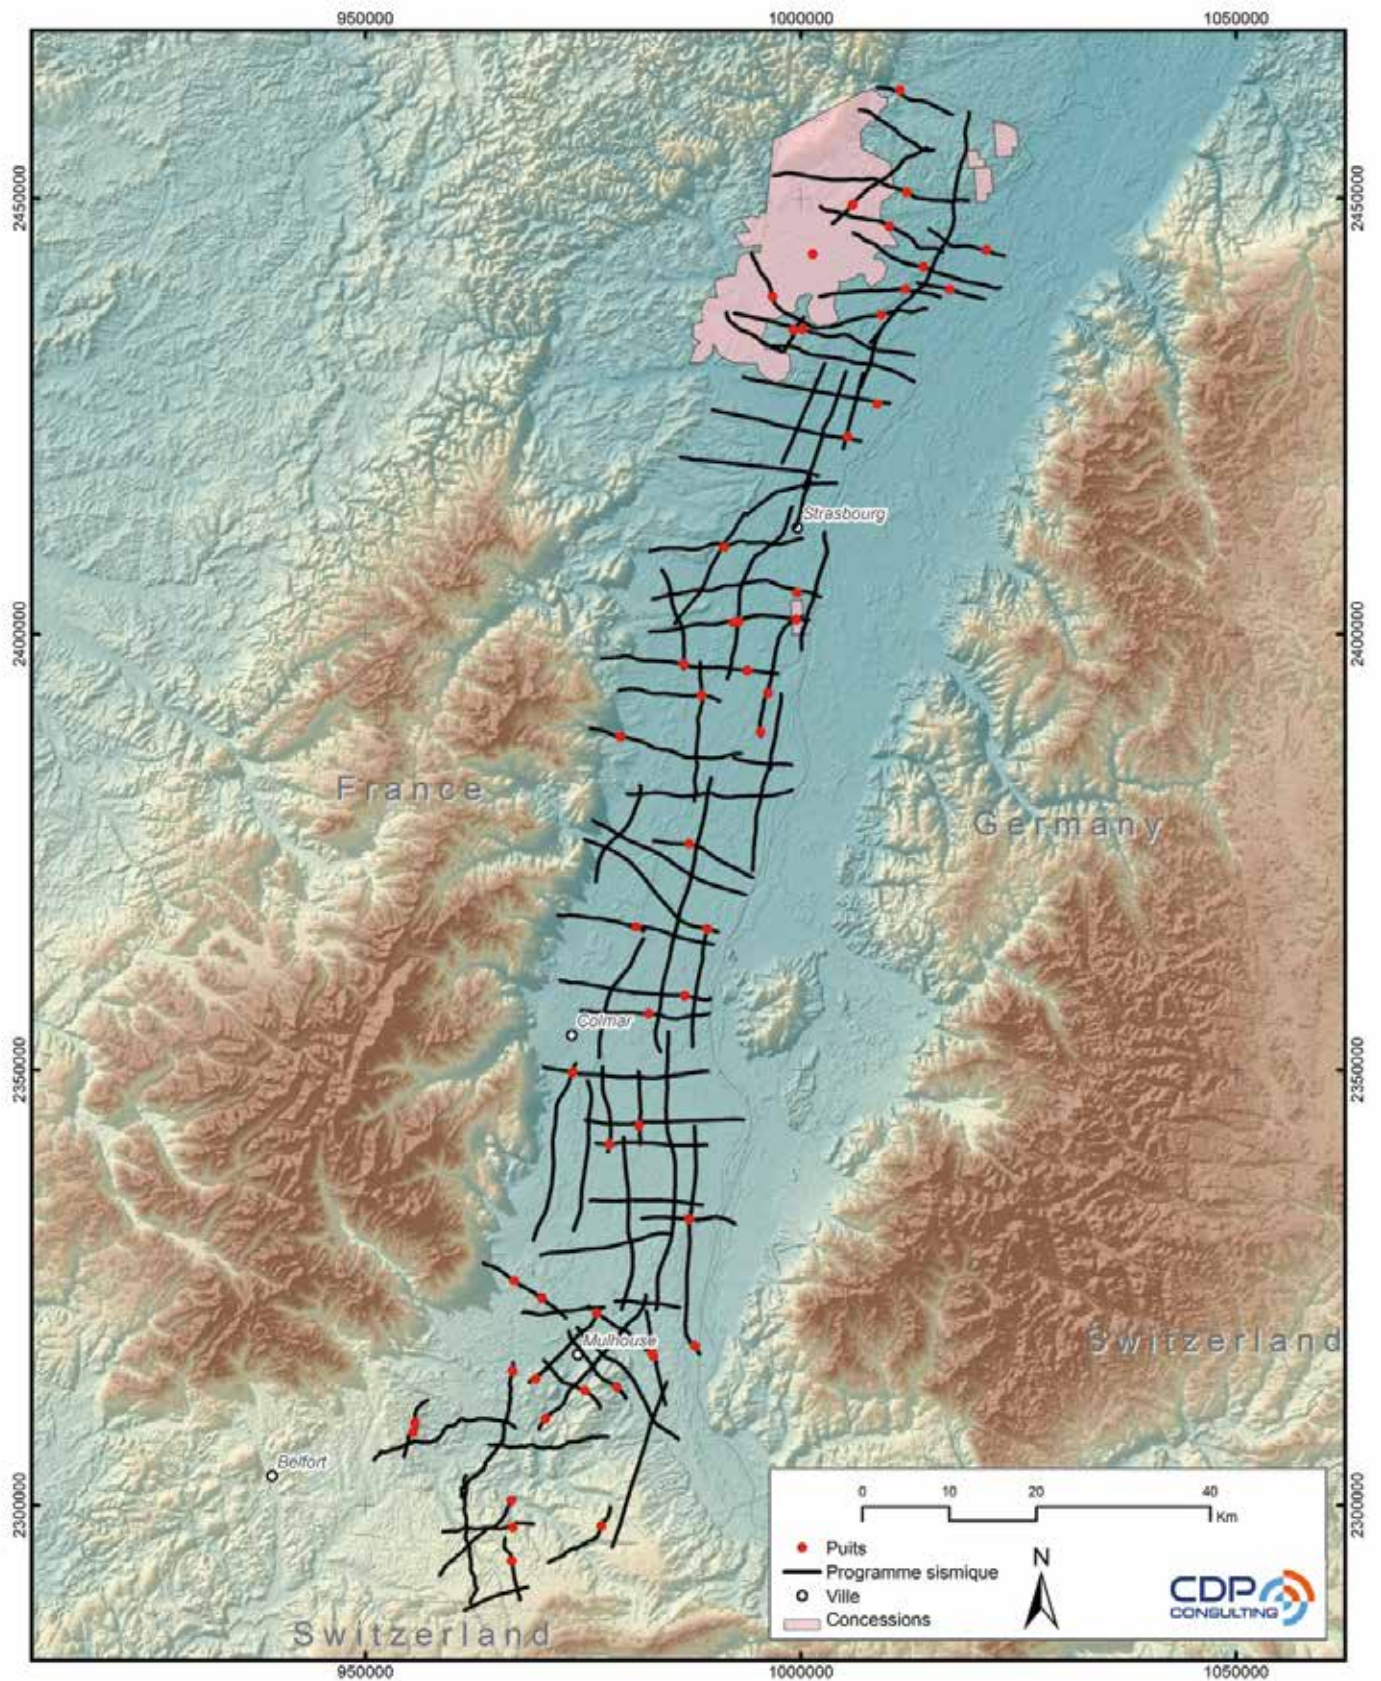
950000
1000000
1050000

2450000
2400000
2350000
2300000

2450000
2400000
2350000
2300000

Strasbourg

France

Germany

Colmar

Mulhouse

Switzerland

Belfort

0 10 20 40
Km

Puits
Programme sismique
Ville
Concessions

N

CDP
CONSULTING

Switzerland

950000
1000000
1050000